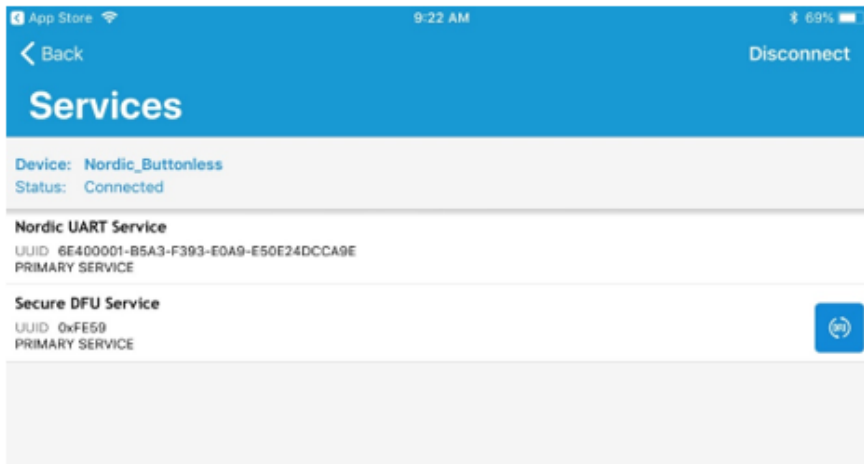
App Store 9:22 AM 69%

Back Disconnect

Services

Device: Nordic_Buttonless
Status: Connected

Nordic UART Service
UUID 6E400001-B5A3-F393-E0A9-E50E24DCCA9E
PRIMARY SERVICE

Secure DFU Service
UUID 0xFE59
PRIMARY SERVICE

DFU